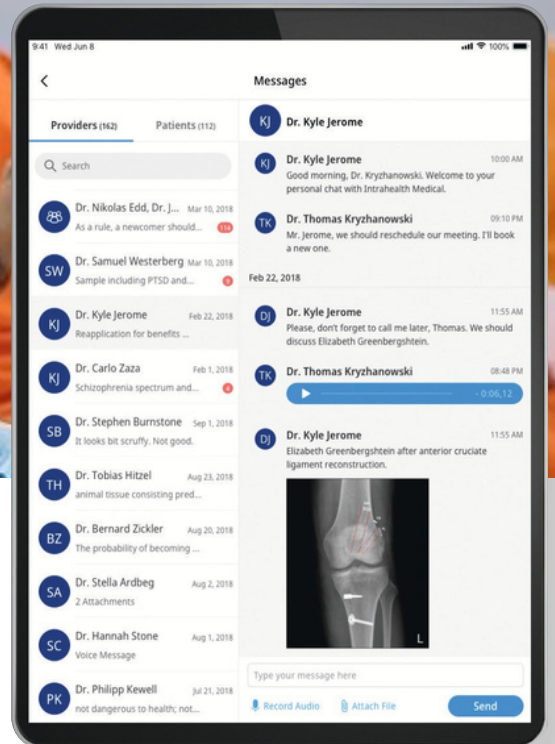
9:41 Wed Jun 8 100%

Messages

Providers (162) Patients (112)

Search

Dr. Nikolas Edd, Dr. J... Mar 10, 2018
As a rule, a newcomer should... 114

SW Dr. Samuel Westerberg Mar 10, 2018
Sample including PTSD and... 9

KJ Dr. Kyle Jerome Feb 22, 2018
Reapplication for benefits ...

KJ Dr. Carlo Zaza Feb 1, 2018
Schizophrenia spectrum and... 4

SB Dr. Stephen Burnstone Sep 1, 2018
It looks bit scruffy. Not good.

TH Dr. Tobias Hitzel Aug 23, 2018
animal tissue consisting pred...

BZ Dr. Bernard Zickler Aug 20, 2018
The probability of becoming ...

SA Dr. Stella Ardbeg Aug 2, 2018
2 Attachments

SC Dr. Hannah Stone Aug 1, 2018
Voice Message

PK Dr. Philipp Kewell Jul 21, 2018
not dangerous to health; not...

KJ Dr. Kyle Jerome

KJ Dr. Kyle Jerome 10:00 AM
Good morning, Dr. Kryzhanowski. Welcome to your personal chat with Intrahealth Medical.

TK Dr. Thomas Kryzhanowski 09:10 PM
Mr. Jerome, we should reschedule our meeting. I'll book a new one.

Feb 22, 2018

DJ Dr. Kyle Jerome 11:55 AM
Please, don't forget to call me later, Thomas. We should discuss Elizabeth Greenbergshtein.

TK Dr. Thomas Kryzhanowski 08:48 PM
- 0:06,12

DJ Dr. Kyle Jerome 11:55 AM
Elizabeth Greenbergshtein after anterior cruciate ligament reconstruction.

L

Type your message here

Record Audio Attach File Send